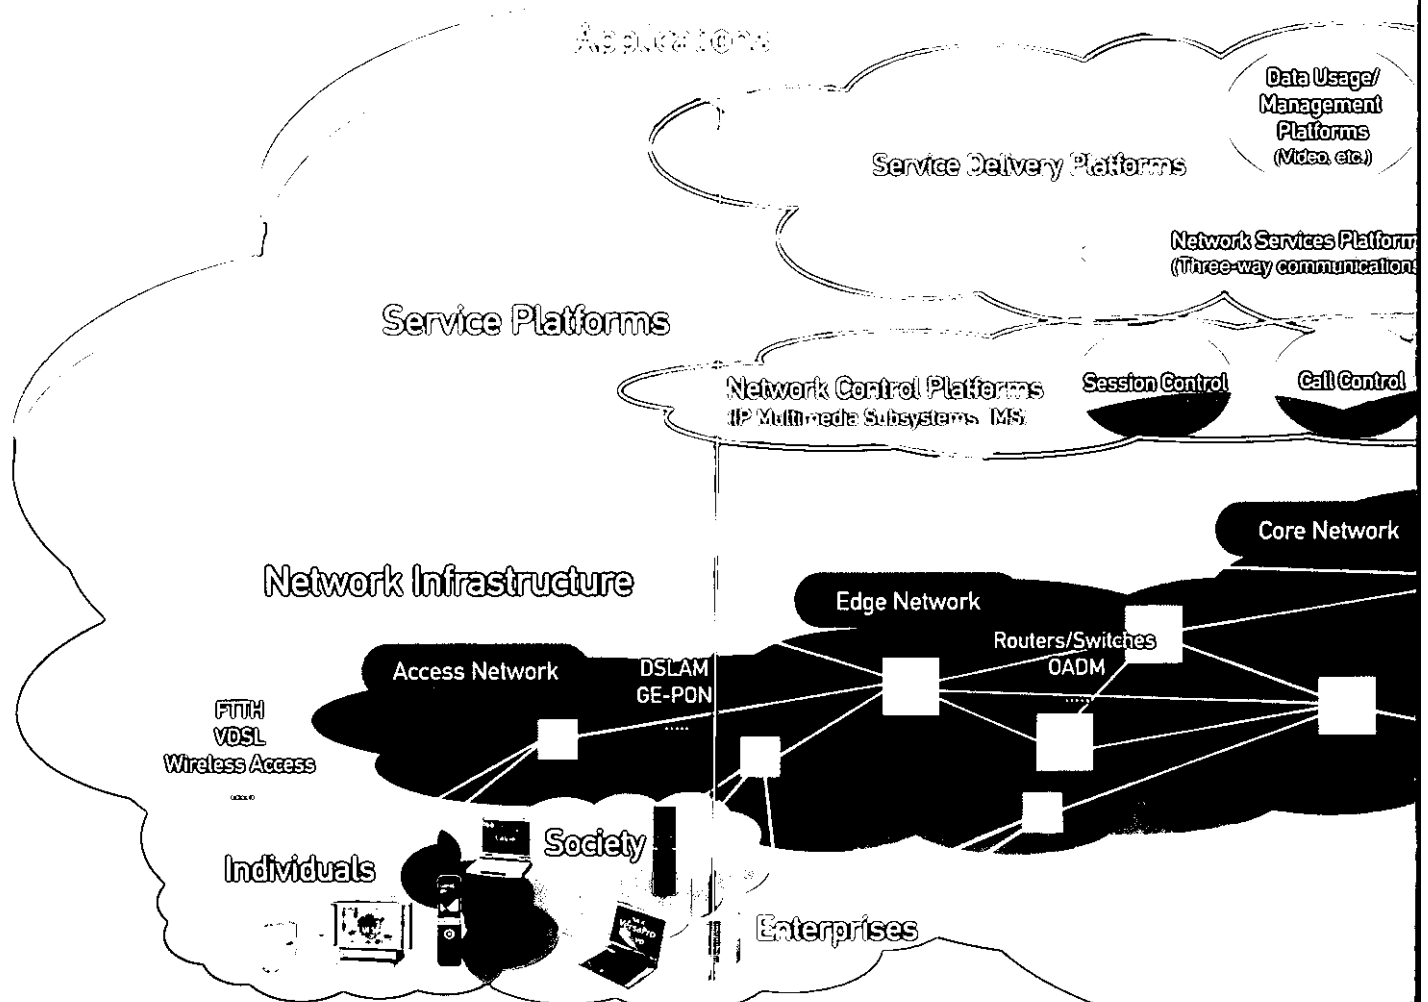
Applications

Data Usage/ Management Platforms (Video, etc.)

Service Delivery Platforms

Network Services Platform

(Three-way communications

Service Platforms

Network Control Platforms

(IP Multimedia Subsystems, IMS)

Session Control

Call Control

Core Network

Network Infrastructure

Edge Network

Routers/Switches

OADM

.....

Access Network

DSLAM

GE-PON

.....

FTTH

VDSL

Wireless Access

.....

Society

Individuals

Enterprises